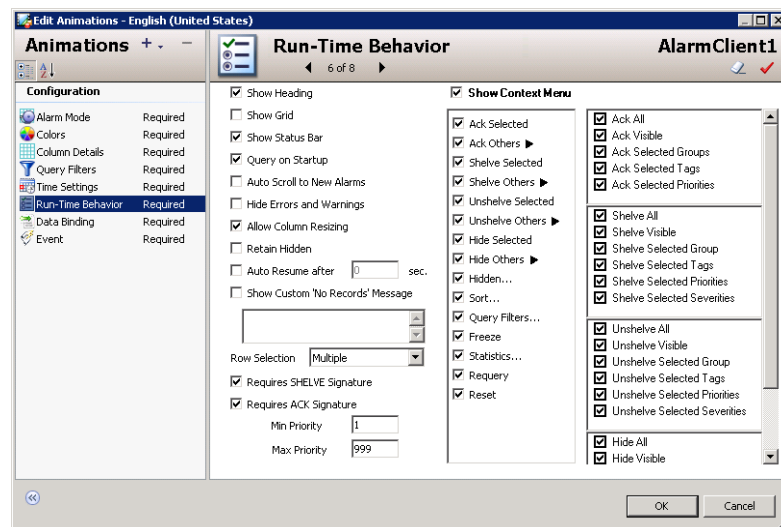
Edit Animations - English (United States)

Animations + -

Configuration

| | |
|---|---|
| Alarm Mode | Required |
| Colors | Required |
| Column Details | Required |
| Query Filters | Required |
| Time Settings | Required |
| Run-Time Behavior | Required |
| Data Binding | Required |
| Event | Required |

Run-Time Behavior

6 of 8

AlarmClient1

Show Heading
Show Grid
Show Status Bar
Query on Startup
Auto Scroll to New Alarms
Hide Errors and Warnings
Allow Column Resizing
Retain Hidden
Auto Resume after 0 sec.
Show Custom 'No Records' Message

Row Selection Multiple

Requires SHELVE Signature
Requires ACK Signature
Min Priority 1
Max Priority 999

Show Context Menu

Ack Selected
Ack Others
Shelve Selected
Shelve Others
Unshelve Selected
Unshelve Others
Hide Selected
Hide Others
Hidden...
Sort...
Query Filters...
Freeze
Statistics...
Requery
Reset

Ack All
Ack Visible
Ack Selected Groups
Ack Selected Tags
Ack Selected Priorities

Shelve All
Shelve Visible
Shelve Selected Group
Shelve Selected Tags
Shelve Selected Priorities
Shelve Selected Severities

Unshelve All
Unshelve Visible
Unshelve Selected Group
Unshelve Selected Tags
Unshelve Selected Priorities
Unshelve Selected Severities

Hide All
Hide Visible

OK Cancel